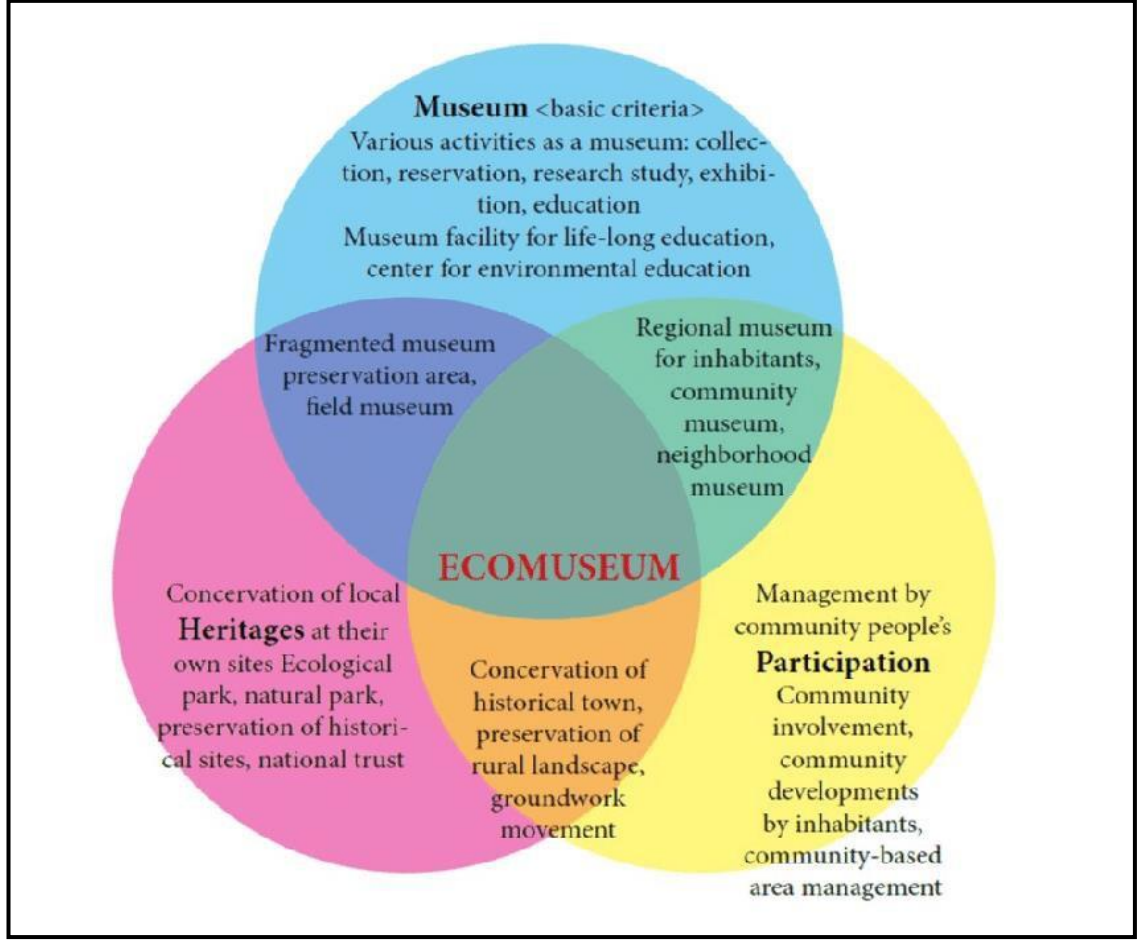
Museum <basic criteria>
Various activities as a museum: collection, reservation, research study, exhibition, education
Museum facility for life-long education, center for environmental education

Fragmented museum preservation area, field museum

Regional museum for inhabitants, community museum, neighborhood museum

ECOMUSEUM

Concervation of local Heritages at their own sites Ecological park, natural park, preservation of historical sites, national trust

Concervation of historical town, preservation of rural landscape, groundwork movement

Management by community people's Participation
Community involvement, community developments by inhabitants, community-based area management